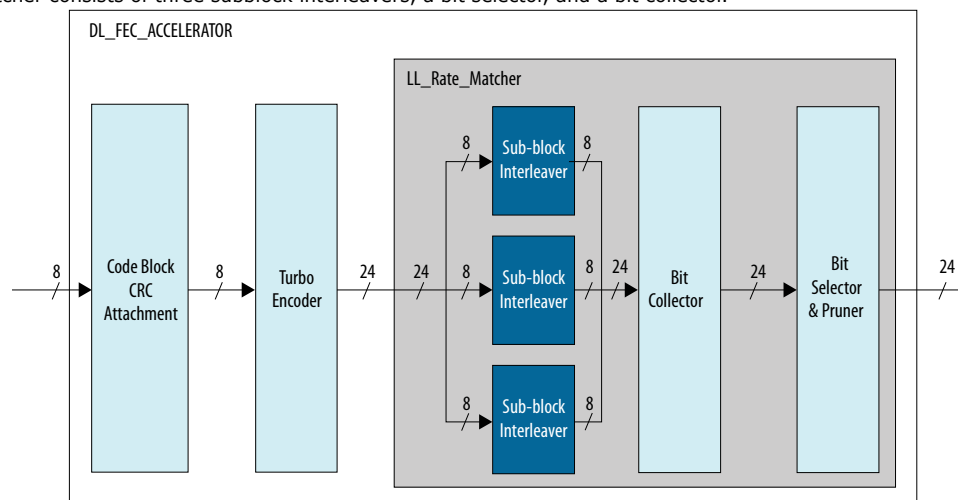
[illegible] consists of three subblock interleavers, a bit selector, and a bit collector.

DL_FEC_ACCELERATOR

LL_Rate_Matcher

8

Code Block CRC Attachment

8

Turbo Encoder

24

24

8

Sub-block Interleaver

8

8

Sub-block Interleaver

8

24

8

Sub-block Interleaver

8

Bit Collector

24

Bit Selector & Pruner

24